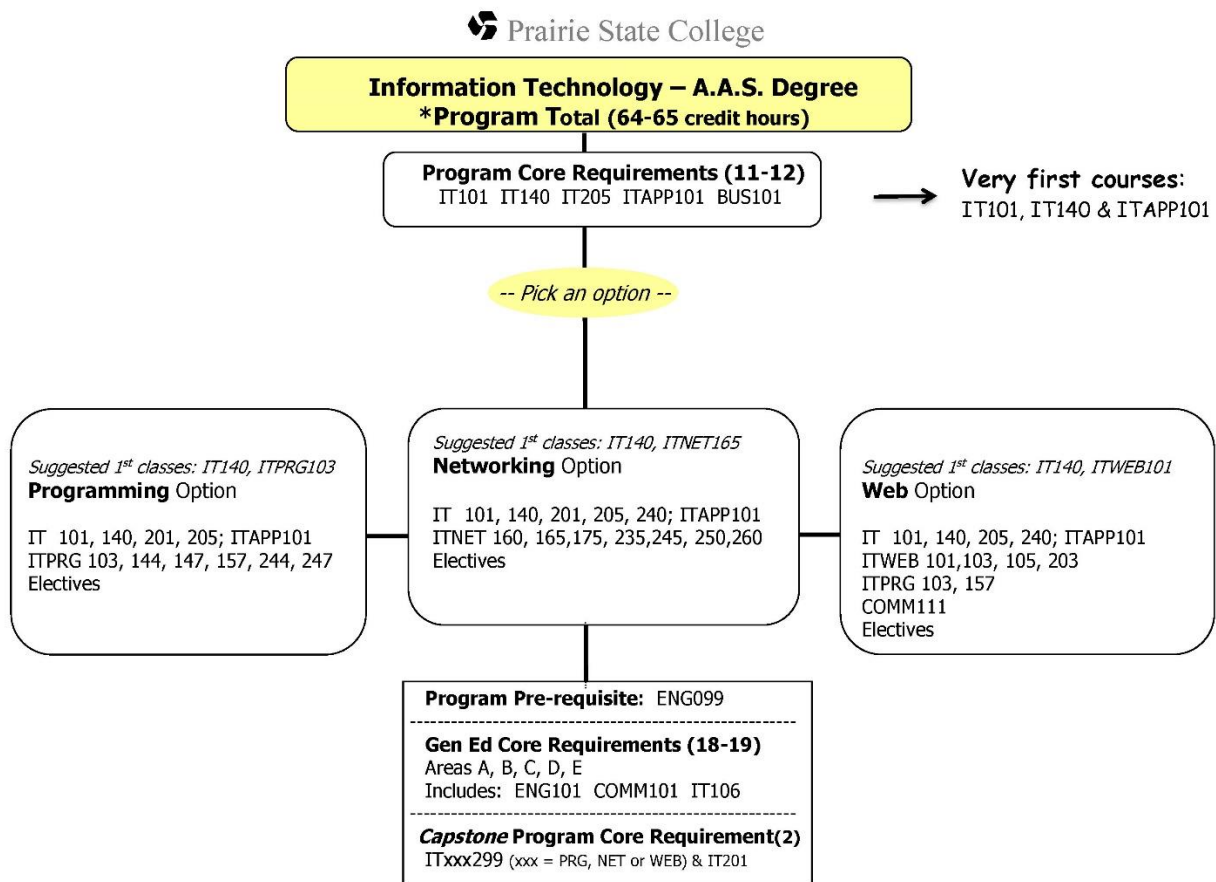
Prairie State College

Information Technology – A.A.S. Degree
*Program Total (64-65 credit hours)

Program Core Requirements (11-12)
IT101 IT140 IT205 ITAPP101 BUS101

Very first courses:
IT101, IT140 & ITAPP101

-- Pick an option --

Suggested 1$^{st}$ classes: IT140, ITPRG103
Programming Option

IT 101, 140, 201, 205; ITAPP101
ITPRG 103, 144, 147, 157, 244, 247
Electives

Suggested 1$^{st}$ classes: IT140, ITNET165
Networking Option

IT 101, 140, 201, 205, 240; ITAPP101
ITNET 160, 165,175, 235,245, 250,260
Electives

Suggested 1$^{st}$ classes: IT140, ITWEB101
Web Option

IT 101, 140, 205, 240; ITAPP101
ITWEB 101,103, 105, 203
ITPRG 103, 157
COMM111
Electives

Program Pre-requisite: ENG099

Gen Ed Core Requirements (18-19)
Areas A, B, C, D, E
Includes: ENG101 COMM101 IT106

Capstone Program Core Requirement(2)
ITxxx299 (xxx = PRG, NET or WEB) & IT201